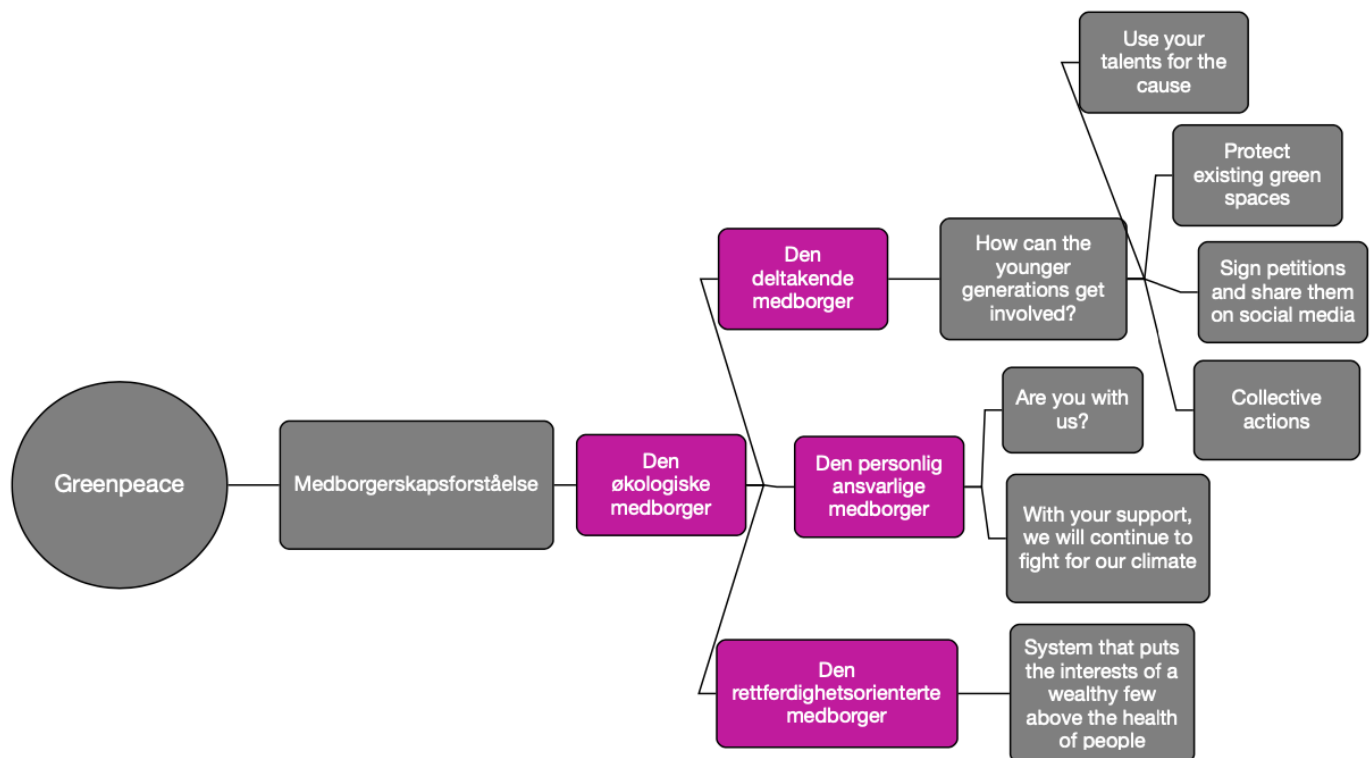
Greenpeace

Medborgerskapsforståelse

Den økologiske medborger

Den deltakende medborger

How can the younger generations get involved?

Use your talents for the cause

Protect existing green spaces

Sign petitions and share them on social media

Collective actions

Den personlig ansvarlige medborger

Are you with us?

With your support, we will continue to fight for our climate

Den rettferdighetsorienterte medborger

System that puts the interests of a wealthy few above the health of people